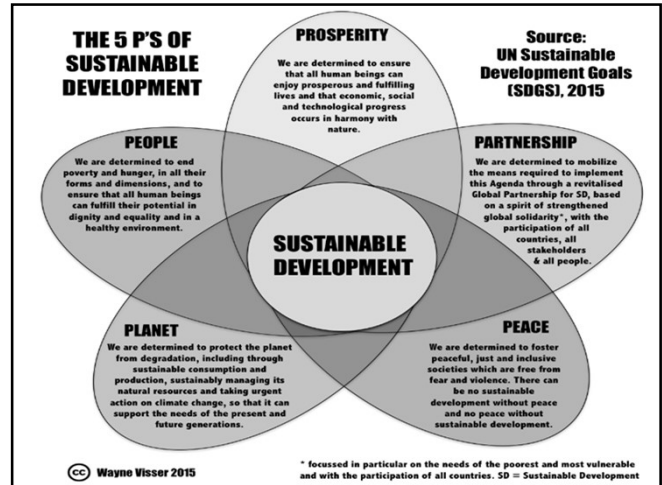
THE 5 P'S OF SUSTAINABLE DEVELOPMENT

PROSPERITY

We are determined to ensure that all human beings can enjoy prosperous and fulfilling lives and that economic, social and technological progress occurs in harmony with nature.

Source: UN Sustainable Development Goals (SDGS), 2015

PEOPLE

We are determined to end poverty and hunger, in all their forms and dimensions, and to ensure that all human beings can fulfill their potential in dignity and equality and in a healthy environment.

PARTNERSHIP

We are determined to mobilize the means required to implement this Agenda through a revitalised Global Partnership for SD, based on a spirit of strengthened global solidarity*, with the participation of all countries, all stakeholders & all people.

SUSTAINABLE DEVELOPMENT

PLANET

We are determined to protect the planet from degradation, including through sustainable consumption and production, sustainably managing its natural resources and taking urgent action on climate change, so that it can support the needs of the present and future generations.

PEACE

We are determined to foster peaceful, just and inclusive societies which are free from fear and violence. There can be no sustainable development without peace and no peace without sustainable development.

cc Wayne Visser 2015

* focussed in particular on the needs of the poorest and most vulnerable and with the participation of all countries. SD = Sustainable Development